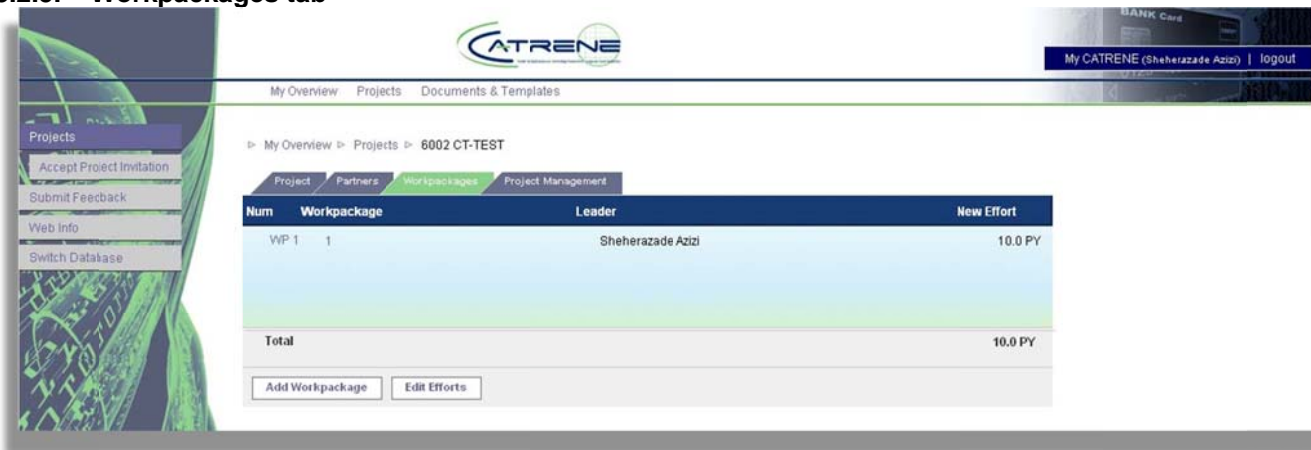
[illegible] Workpackages tab

CATRENE

My CATRENE (Sheherazade Azizi) | logout

My Overview Projects Documents & Templates

Projects
Accept Project Invitation
Submit Feedback
Web Info
Switch Database

▷ My Overview ▷ Projects ▷ 6002 CT-TEST

Project Partners Workpackages Project Management

| Num | Workpackage | Leader | New Effort |
|---|---|---|---|
| WP 1 | 1 | Sheherazade Azizi | 10.0 PY |
| Total | | | 10.0 PY |

Add Workpackage Edit Efforts